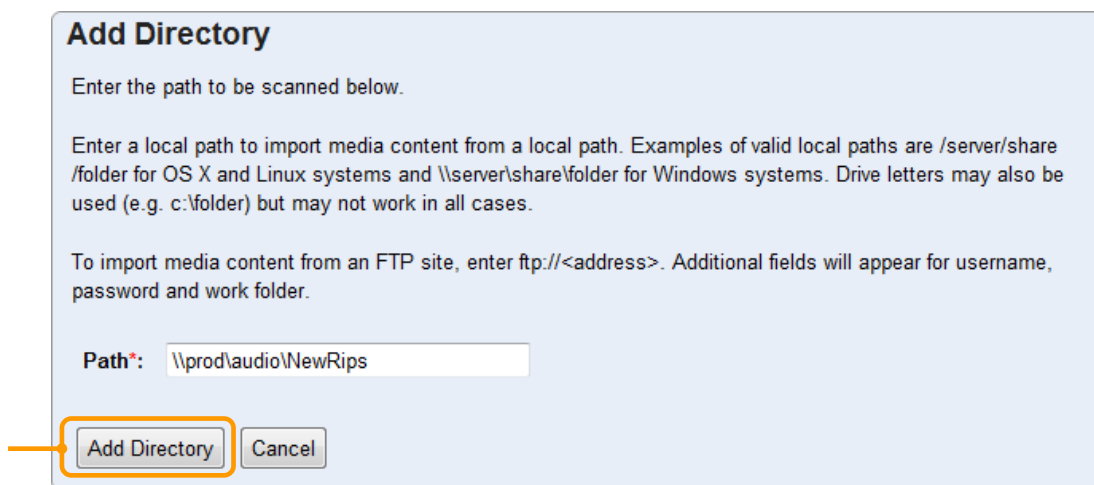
Add Directory

Enter the path to be scanned below.

Enter a local path to import media content from a local path. Examples of valid local paths are /server/share/folder for OS X and Linux systems and \\server\share\folder for Windows systems. Drive letters may also be used (e.g. c:\folder) but may not work in all cases.

To import media content from an FTP site, enter ftp://<address>. Additional fields will appear for username, password and work folder.

Path*: \\prod\audio\NewRips

Add Directory Cancel